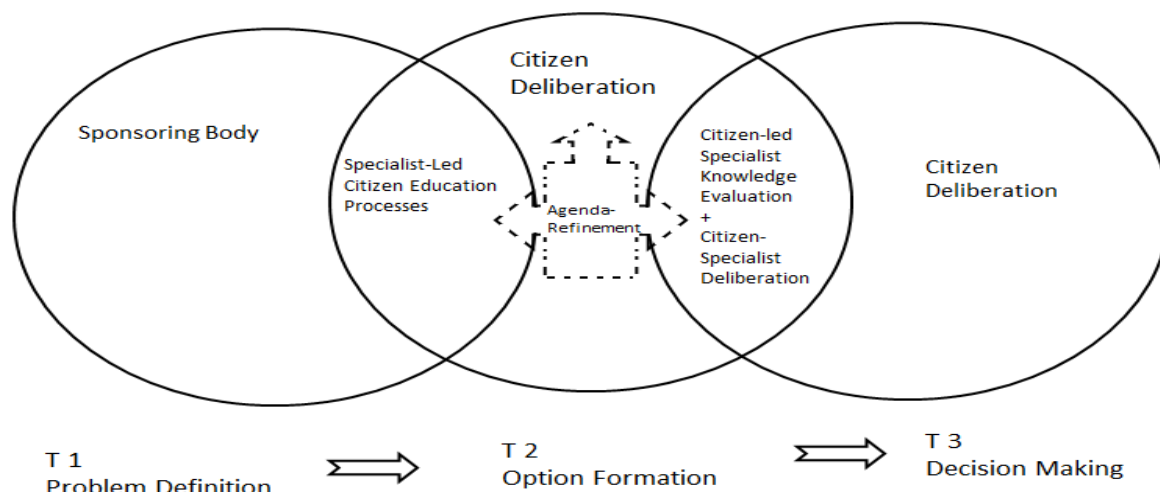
Citizen Deliberation

Sponsoring Body

Specialist-Led Citizen Education Processes

Agenda-Refinement

Citizen-led Specialist Knowledge Evaluation + Citizen-Specialist Deliberation

Citizen Deliberation

T 1
Problem Definition

T 2
Option Formation

T 3
Decision Making